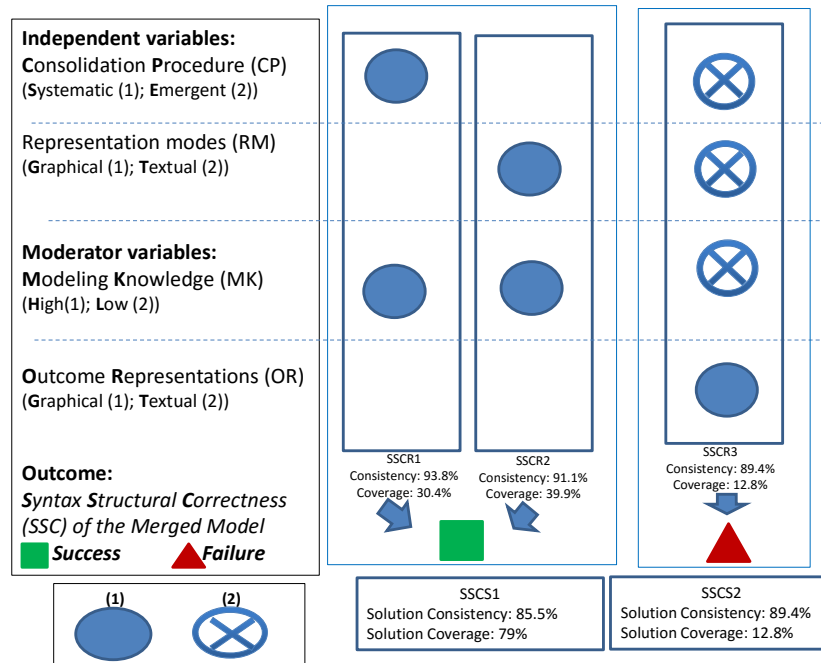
**Independent variables:**
**C**onsolidation **P**rocedure (CP)
(**S**ystematic (1); **E**mergent (2))

Representation modes (RM)
(**G**raphical (1); **T**extual (2))

**Moderator variables:**
**M**odeling **K**nowledge (MK)
(**H**igh(1); **L**ow (2))

**O**utcome **R**epresentations (OR)
(**G**raphical (1); **T**extual (2))

**Outcome:**
***S**yntax **S**tructural **C**orrectness (SSC) of the Merged Model*
***Success*** ***Failure***

(1) (2)

SSCR1
Consistency: 93.8%
Coverage: 30.4%

SSCR2
Consistency: 91.1%
Coverage: 39.9%

SSCR3
Consistency: 89.4%
Coverage: 12.8%

SSCS1
Solution Consistency: 85.5%
Solution Coverage: 79%

SSCS2
Solution Consistency: 89.4%
Solution Coverage: 12.8%